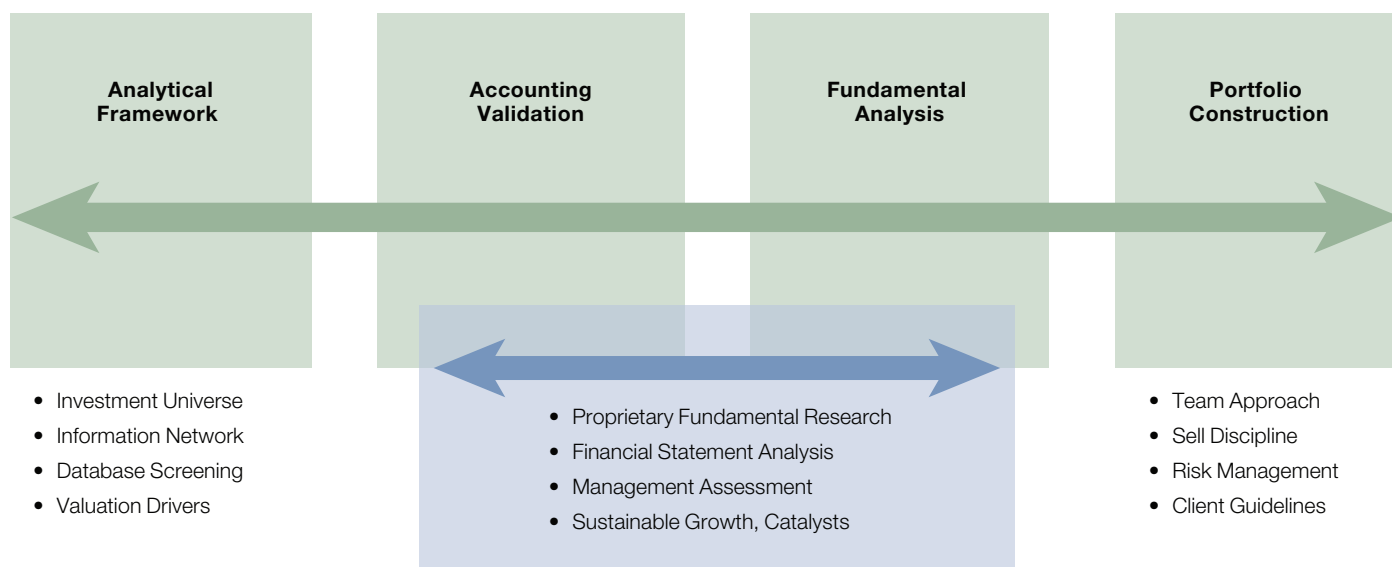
Analytical Framework

Accounting Validation

Fundamental Analysis

Portfolio Construction

- Investment Universe
- Information Network
- Database Screening
- Valuation Drivers

- Proprietary Fundamental Research
- Financial Statement Analysis
- Management Assessment
- Sustainable Growth, Catalysts

- Team Approach
- Sell Discipline
- Risk Management
- Client Guidelines